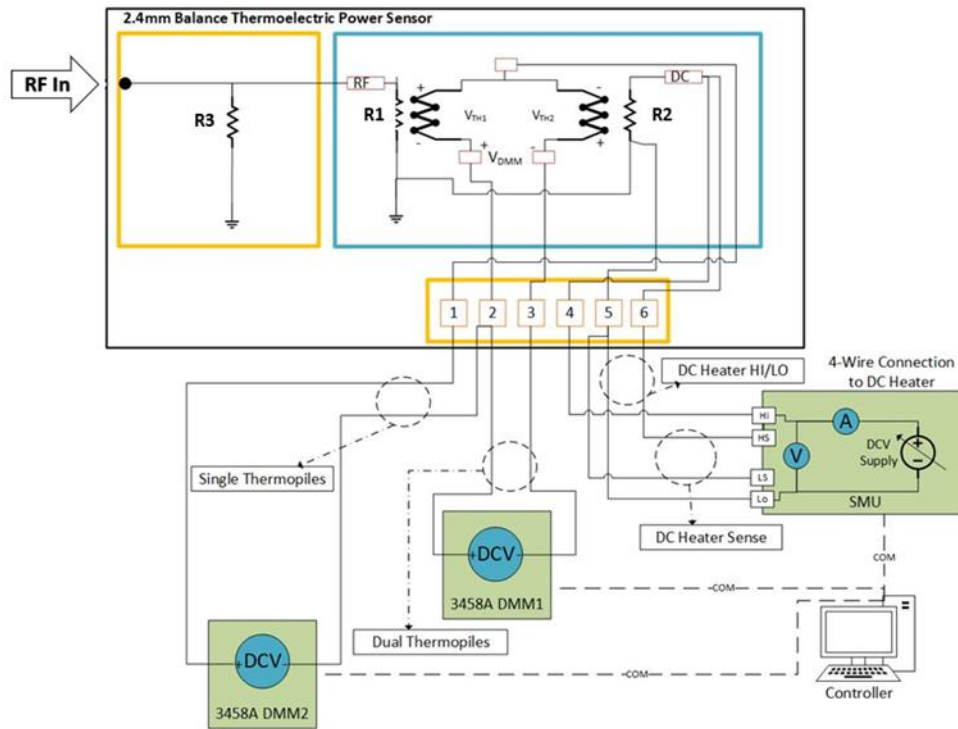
2.4mm Balance Thermoelectric Power Sensor

RF In

R3

RF

R1

+

-

$V_{TH1}$

$V_{TH2}$

-

+

DC

R2

+

$V_{DMM}$

-

1 2 3 4 5 6

DC Heater HI/LO

4-Wire Connection to DC Heater

Hi

HS

LS

Lo

A

V

DCV Supply

+

-

SMU

Single Thermopiles

DCV

3458A DMM1

DC Heater Sense

COM

COM

Dual Thermopiles

DCV

3458A DMM2

COM

Controller